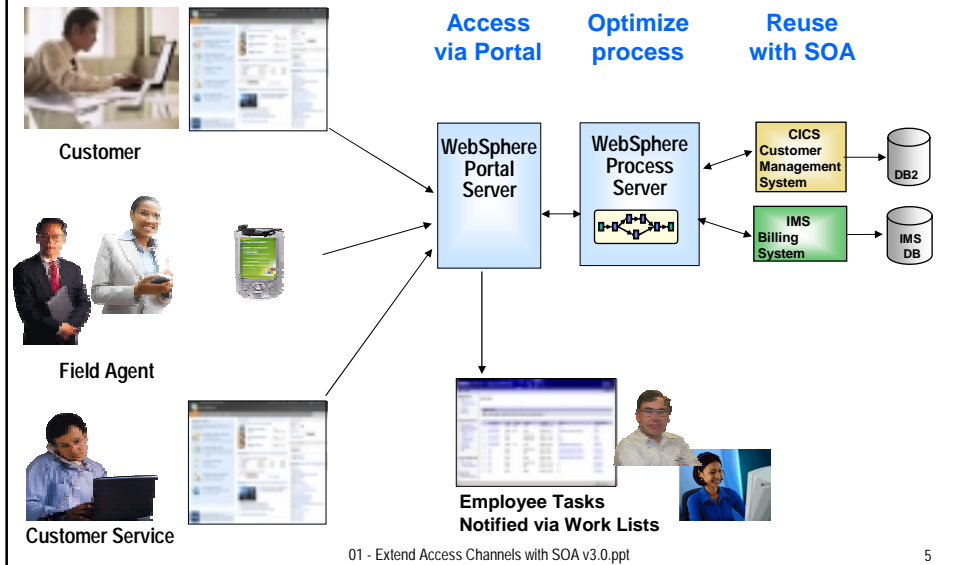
Access via Portal

Optimize process

Reuse with SOA

Customer

WebSphere Portal Server

WebSphere Process Server

CICS Customer Management System

DB2

IMS Billing System

IMS DB

Field Agent

Customer Service

Employee Tasks Notified via Work Lists

01 - Extend Access Channels with SOA v3.0.ppt

5